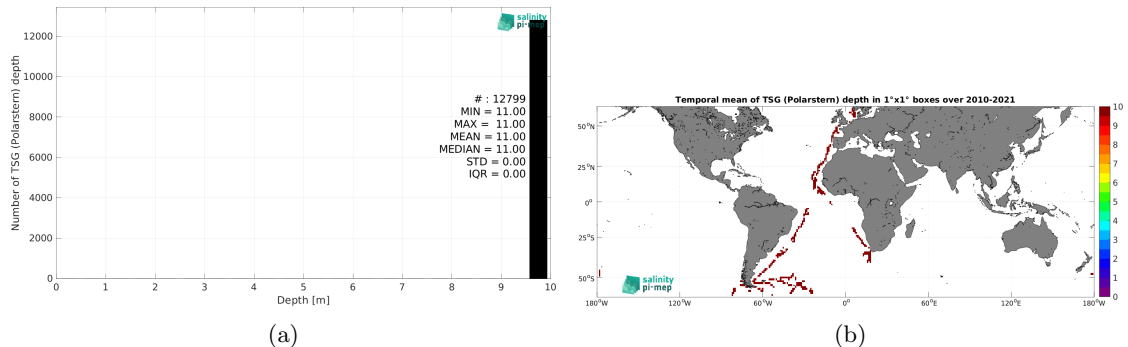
salinity pi-mep

Number of TSG (Polarstern) depth

12000
10000
8000
6000
4000
2000
0

# : 12799
MIN = 11.00
MAX = 11.00
MEAN = 11.00
MEDIAN = 11.00
STD = 0.00
IQR = 0.00

0 1 2 3 4 5 6 7 8 9 10
Depth [m]

(a)

Temporal mean of TSG (Polarstern) depth in 1°x1° boxes over 2010-2021

50°N
25°N
0°
25°S
50°S

180°W 120°W 60°W 0° 60°E 120°E 180°W

10
9
8
7
6
5
4
3
2
1
0

salinity pi-mep

(b)